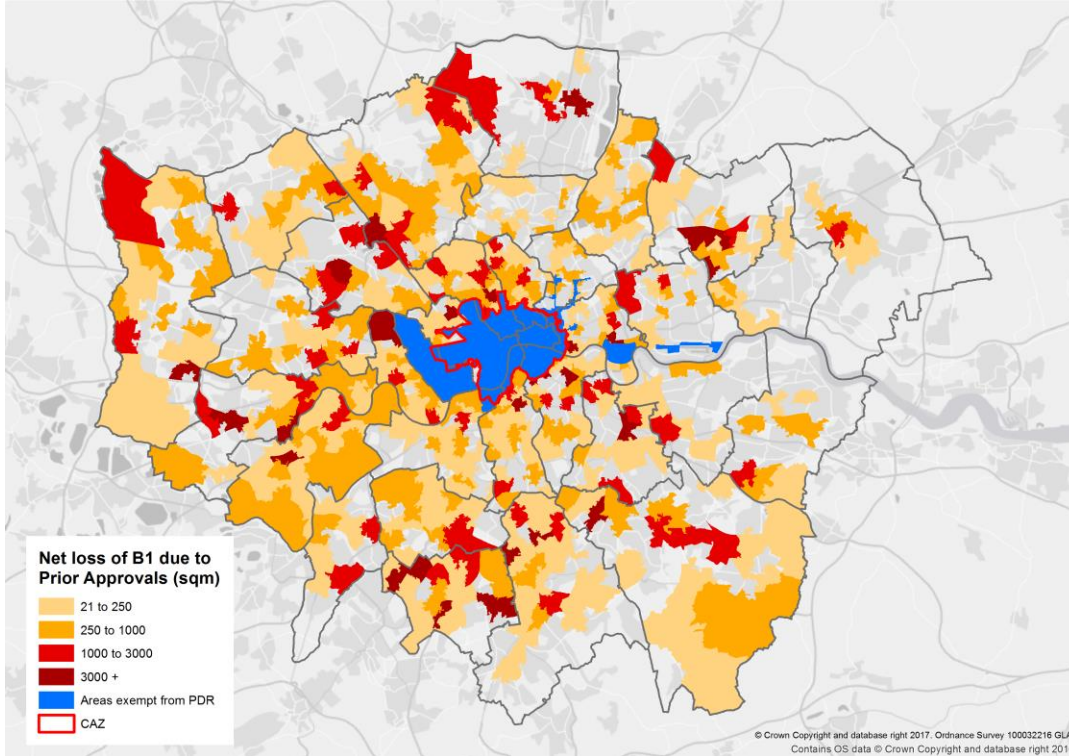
Net loss of B1 due to Prior Approvals (sqm)

21 to 250

250 to 1000

1000 to 3000

3000 +

Areas exempt from PDR

CAZ

© Crown Copyright and database right 2017. Ordnance Survey 100032216 GLA
Contains OS data © Crown Copyright and database right 201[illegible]